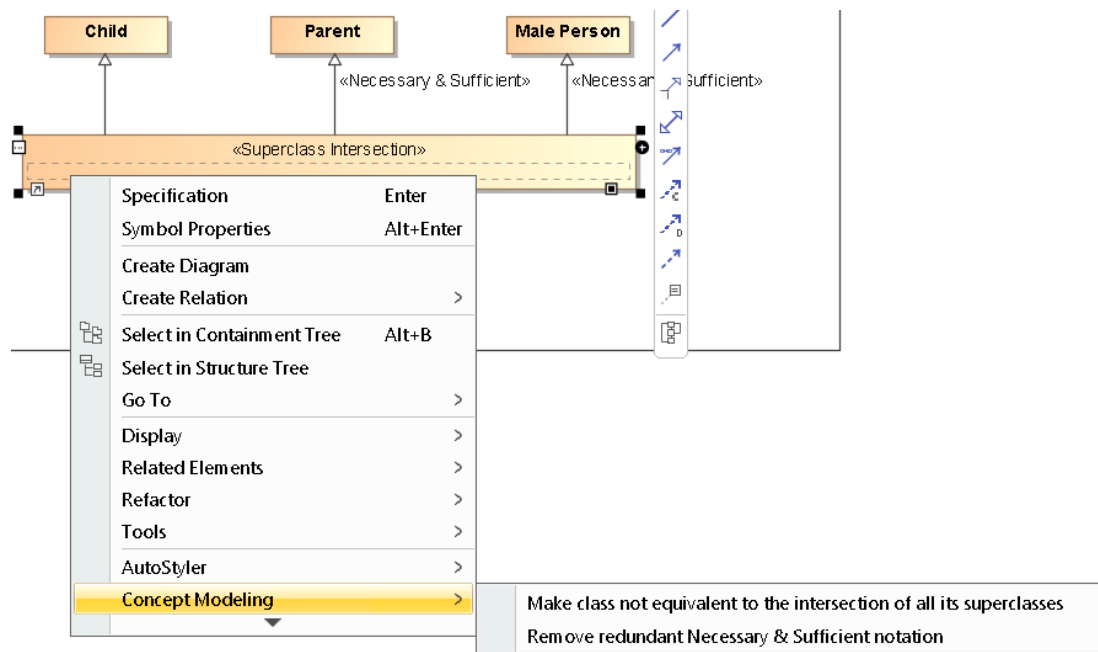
Child

Parent

Male Person

«Necessary & Sufficient»

«Necessar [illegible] Sufficient»

«Superclass Intersection»

C

D

| | |
|---|---|
| Specification | Enter |
| Symbol Properties | Alt+Enter |
| Create Diagram | |
| Create Relation | > |
| Select in Containment Tree | Alt+B |
| Select in Structure Tree | |
| Go To | > |
| Display | > |
| Related Elements | > |
| Refactor | > |
| Tools | > |
| AutoStyler | > |
| Concept Modeling | > |

Make class not equivalent to the intersection of all its superclasses
Remove redundant Necessary & Sufficient notation